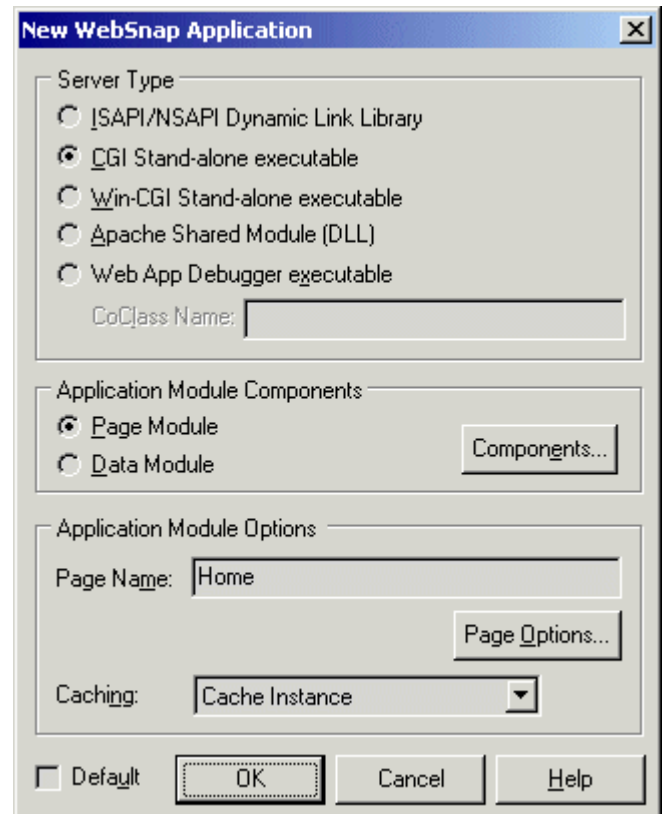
New WebSnap Application

Server Type

ISAPI/NSAPI Dynamic Link Library

CGI Stand-alone executable

Win-CGI Stand-alone executable

Apache Shared Module (DLL)

Web App Debugger executable

CoClass Name:

Application Module Components

Page Module

Data Module

Components...

Application Module Options

Page Name: Home

Page Options...

Caching: Cache Instance

Default

OK

Cancel

Help